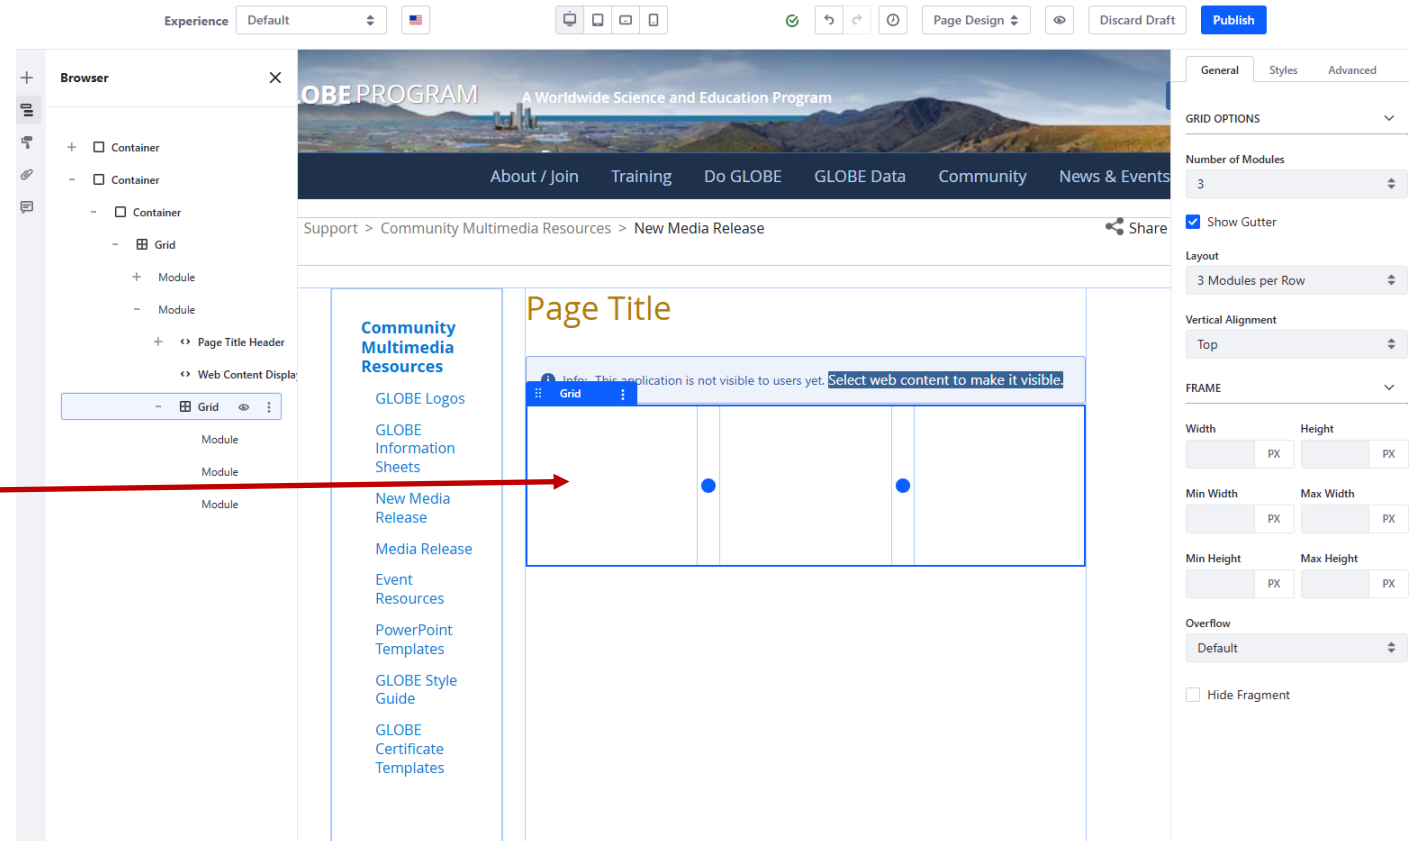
Experience Default

Page Design Discard Draft Publish

Browser

Container
Container
Container
Grid
Module
Module
Page Title Header
Web Content Displa
Grid
Module
Module
Module

OBE PROGRAM A Worldwide Science and Education Program

About / Join Training Do GLOBE GLOBE Data Community News & Events

Support > Community Multimedia Resources > New Media Release Share

Community Multimedia Resources

GLOBE Logos

GLOBE Information Sheets

New Media Release

Media Release

Event Resources

PowerPoint Templates

GLOBE Style Guide

GLOBE Certificate Templates

Page Title

Info: This application is not visible to users yet. Select web content to make it visible.

Grid

General Styles Advanced

GRID OPTIONS

Number of Modules
3

Show Gutter

Layout
3 Modules per Row

Vertical Alignment
Top

FRAME

Width PX Height PX

Min Width PX Max Width PX

Min Height PX Max Height PX

Overflow
Default

Hide Fragment